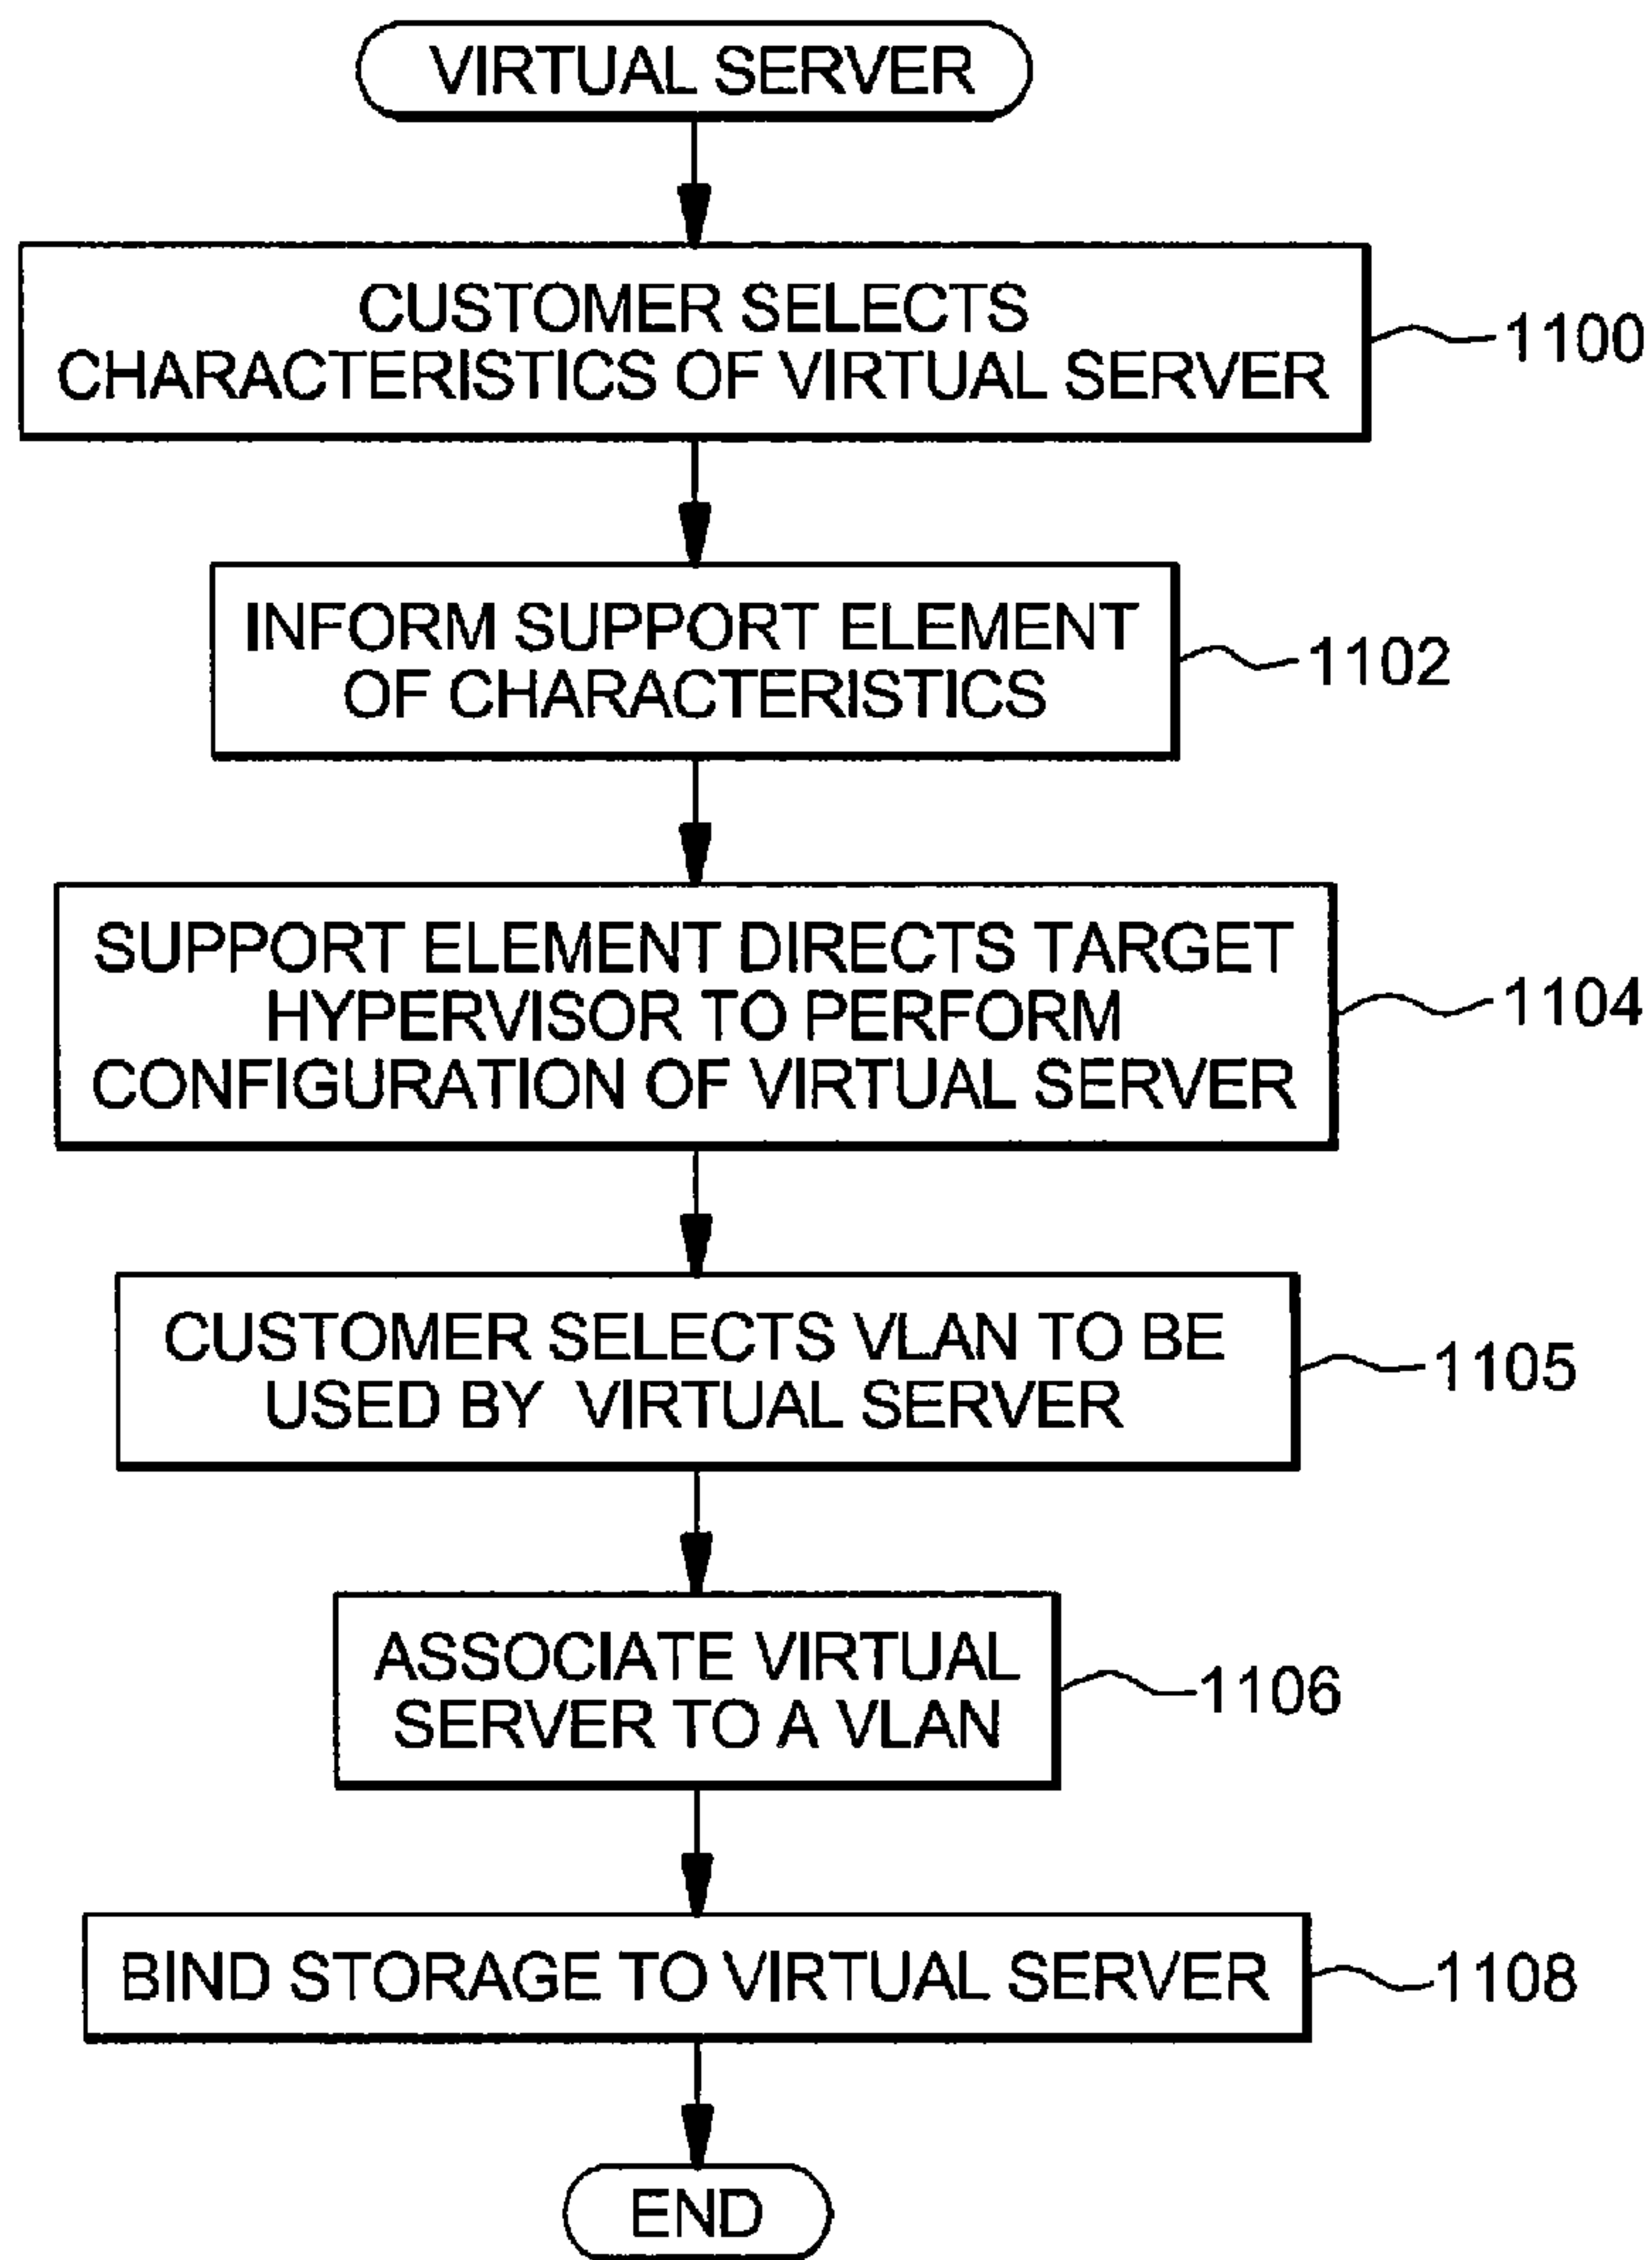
VIRTUAL SERVER

CUSTOMER SELECTS CHARACTERISTICS OF VIRTUAL SERVER

1100

INFORM SUPPORT ELEMENT OF CHARACTERISTICS

1102

SUPPORT ELEMENT DIRECTS TARGET HYPERVISOR TO PERFORM CONFIGURATION OF VIRTUAL SERVER

1104

CUSTOMER SELECTS VLAN TO BE USED BY VIRTUAL SERVER

1105

ASSOCIATE VIRTUAL SERVER TO A VLAN

1106

BIND STORAGE TO VIRTUAL SERVER

1108

END